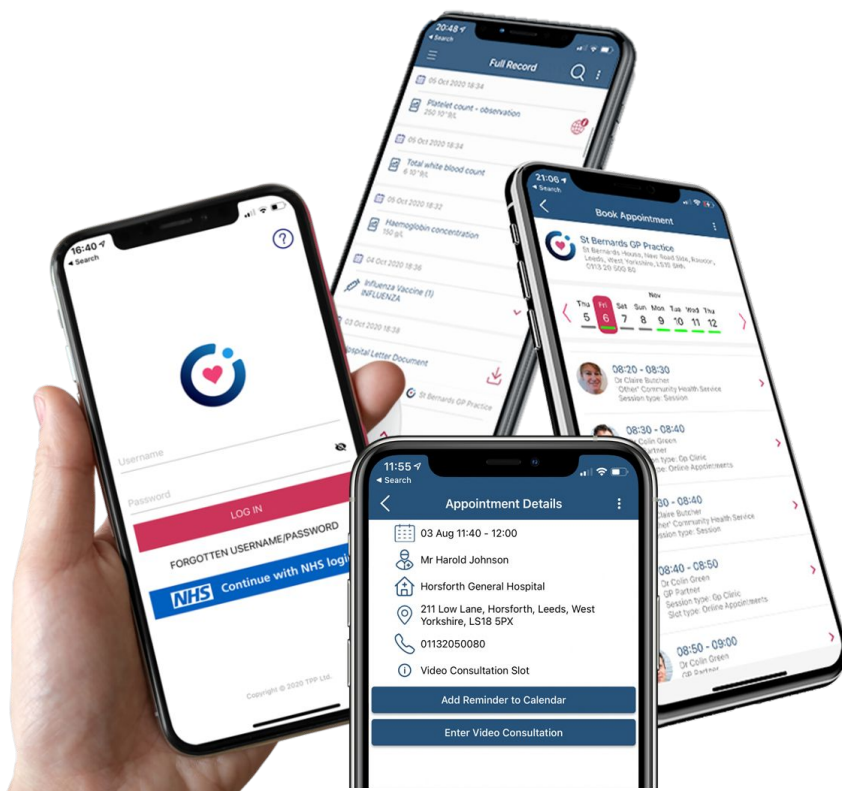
16:40
◂ Search
Username
Password
LOG IN
FORGOTTEN USERNAME/PASSWORD
NHS Continue with NHS login
Copyright © 2020 TPP Ltd.

20:48
◂ Search
Full Record
05 Oct 2020 18:34
Platelet count - observation
250 10^9/L
05 Oct 2020 18:34
Total white blood count
6 10^9/L
05 Oct 2020 18:34
Haemoglobin concentration
150 g/L
04 Oct 2020 18:36
Influenza Vaccine (1)
INFLUENZA
03 Oct 2020 18:38
Hospital Letter Document
St Bernards GP Practice

21:06
◂ Search
Book Appointment
St Bernards GP Practice
St Bernards House, New Road Side, Rawdon, Leeds, West Yorkshire, LS19 6HD
0113 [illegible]
Nov
Thu 5
Fri 6
Sat 7
Sun 8
Mon 9
Tue 10
Wed 11
Thu 12
08:20 - 08:30
Dr Claire Butcher
Other Community Health Service
Session type: Session
08:30 - 08:40
Dr Colin Green
GP Partner
Session type: Gp Clinic
Slot type: Online Appointments
08:30 - 08:40
Dr Claire Butcher
Other Community Health Service
Session type: Session
08:40 - 08:50
Dr Colin Green
GP Partner
Session type: Gp Clinic
Slot type: Online Appointments
08:50 - 09:00
Dr Colin Green
GP Partner

11:55
◂ Search
Appointment Details
03 Aug 11:40 - 12:00
Mr Harold Johnson
Horsforth General Hospital
211 Low Lane, Horsforth, Leeds, West Yorkshire, LS18 5PX
01132050080
Video Consultation Slot
Add Reminder to Calendar
Enter Video Consultation